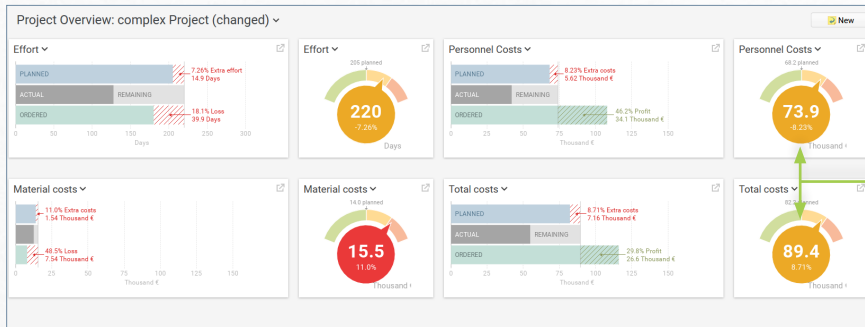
Project Overview: complex Project (changed)

New

Effort

PLANNED
7.26% Extra effort
14.9 Days

ACTUAL
REMAINING

ORDERED
18.1% Loss
39.9 Days

0 50 100 150 200 250 300
Days

Effort

205 planned

220
-7.26%

Days

Personnel Costs

PLANNED
8.23% Extra costs
5.62 Thousand €

ACTUAL
REMAINING

ORDERED
46.2% Profit
34.1 Thousand €

0 25 50 75 100
Thousand €

Personnel Costs

68.2 planned

73.9
-8.23%

Thousand €

Material costs

11.0% Extra costs
1.54 Thousand €

48.5% Loss
7.54 Thousand €

0 25 50 75 100 125 150
Thousand €

Material costs

14.0 planned

15.5
11.0%

Thousand €

Total costs

PLANNED
8.71% Extra costs
7.16 Thousand €

ACTUAL
REMAINING

ORDERED
29.8% Profit
26.6 Thousand €

0 25 50 75 100 125 150
Thousand €

Total costs

82.2 planned

89.4
8.71%

Thousand €